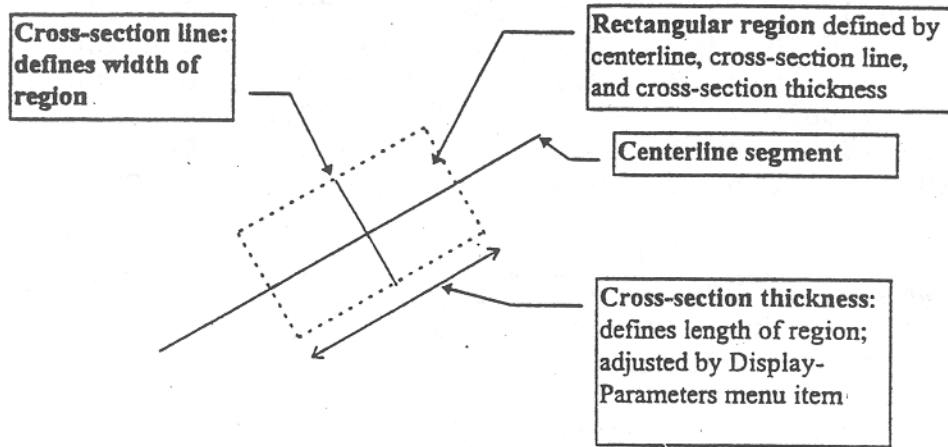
Cross-section line: defines width of region

Rectangular region defined by centerline, cross-section line, and cross-section thickness

Centerline segment

Cross-section thickness: defines length of region; adjusted by Display-Parameters menu item